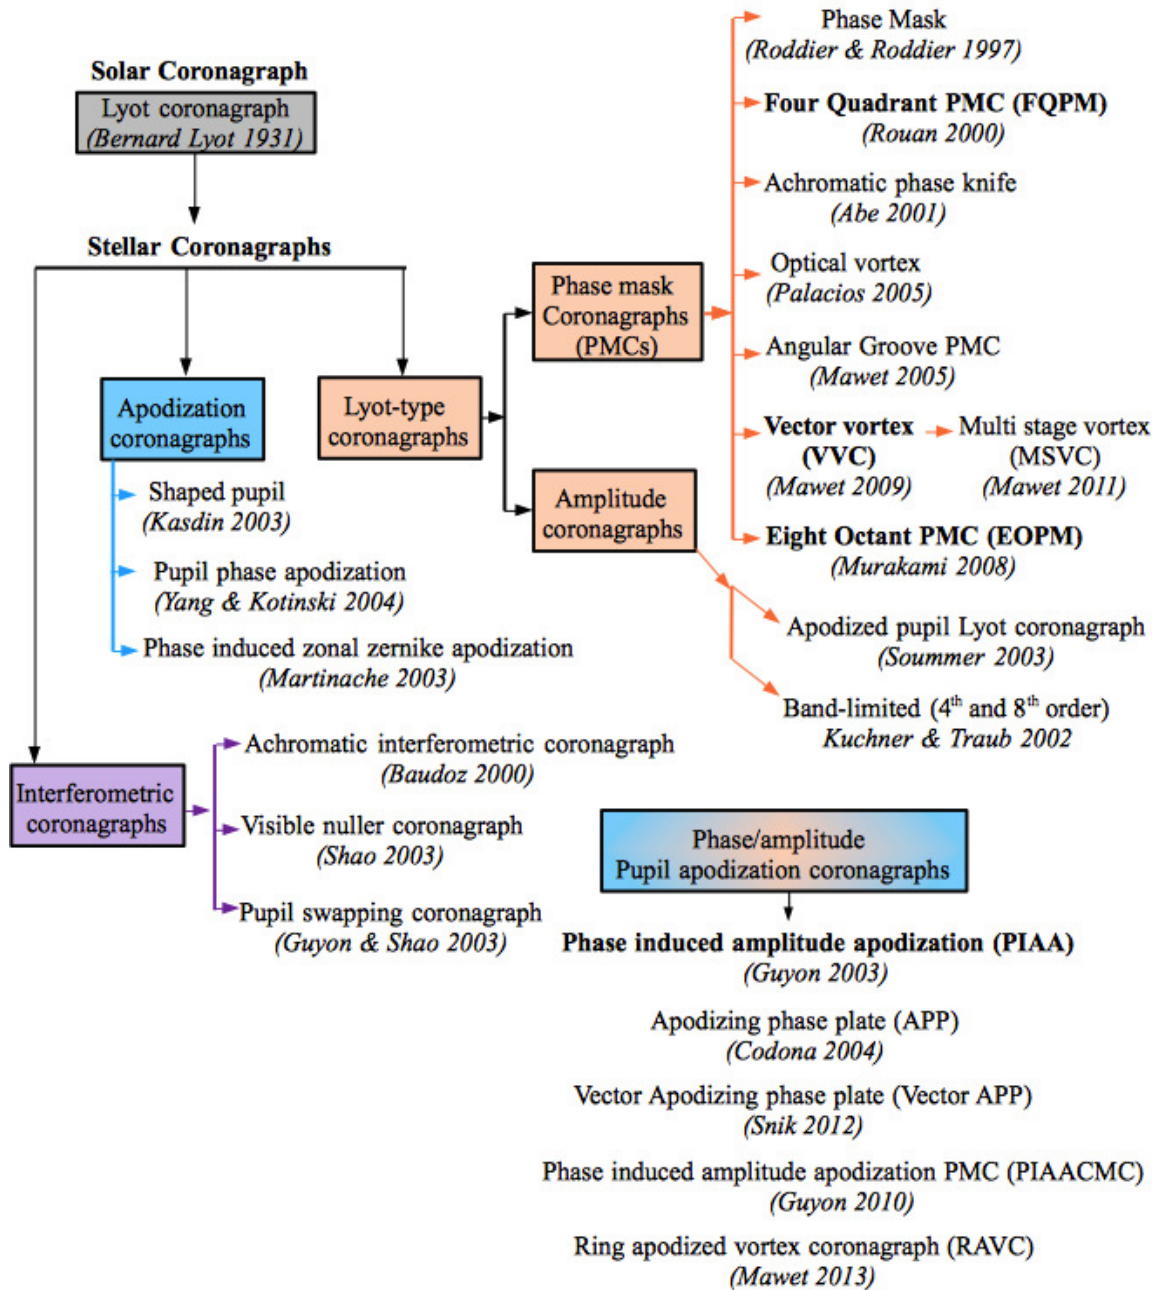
Solar Coronagraph

Lyot coronagraph
(Bernard Lyot 1931)

Stellar Coronagraphs

Apodization coronagraphs

Shaped pupil
(Kasdin 2003)

Pupil phase apodization
(Yang & Kotinski 2004)

Phase induced zonal zernike apodization
(Martinache 2003)

Lyot-type coronagraphs

Phase mask Coronagraphs (PMCs)

Amplitude coronagraphs

Phase Mask
(Roddier & Roddier 1997)

Four Quadrant PMC (FQPM)
(Rouan 2000)

Achromatic phase knife
(Abe 2001)

Optical vortex
(Palacios 2005)

Angular Groove PMC
(Mawet 2005)

Vector vortex (VVC)
(Mawet 2009)

Multi stage vortex (MSVC)
(Mawet 2011)

Eight Octant PMC (EOPM)
(Murakami 2008)

Apodized pupil Lyot coronagraph
(Soummer 2003)

Band-limited ($4^{th}$ and $8^{th}$ order)
Kuchner & Traub 2002

Interferometric coronagraphs

Achromatic interferometric coronagraph
(Baudoz 2000)

Visible nuller coronagraph
(Shao 2003)

Pupil swapping coronagraph
(Guyon & Shao 2003)

Phase/amplitude
Pupil apodization coronagraphs

Phase induced amplitude apodization (PIAA)
(Guyon 2003)

Apodizing phase plate (APP)
(Codona 2004)

Vector Apodizing phase plate (Vector APP)
(Snik 2012)

Phase induced amplitude apodization PMC (PIAACMC)
(Guyon 2010)

Ring apodized vortex coronagraph (RAVC)
(Mawet 2013)